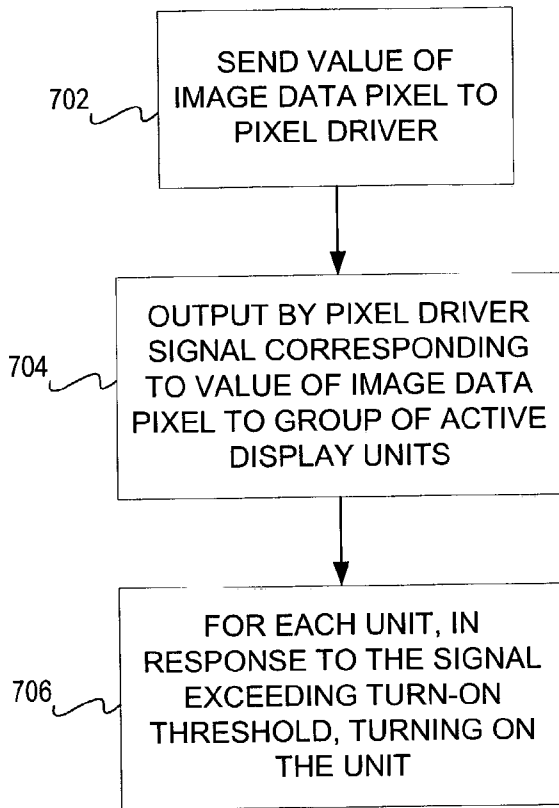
702

SEND VALUE OF IMAGE DATA PIXEL TO PIXEL DRIVER

704

OUTPUT BY PIXEL DRIVER SIGNAL CORRESPONDING TO VALUE OF IMAGE DATA PIXEL TO GROUP OF ACTIVE DISPLAY UNITS

706

FOR EACH UNIT, IN RESPONSE TO THE SIGNAL EXCEEDING TURN-ON THRESHOLD, TURNING ON THE UNIT